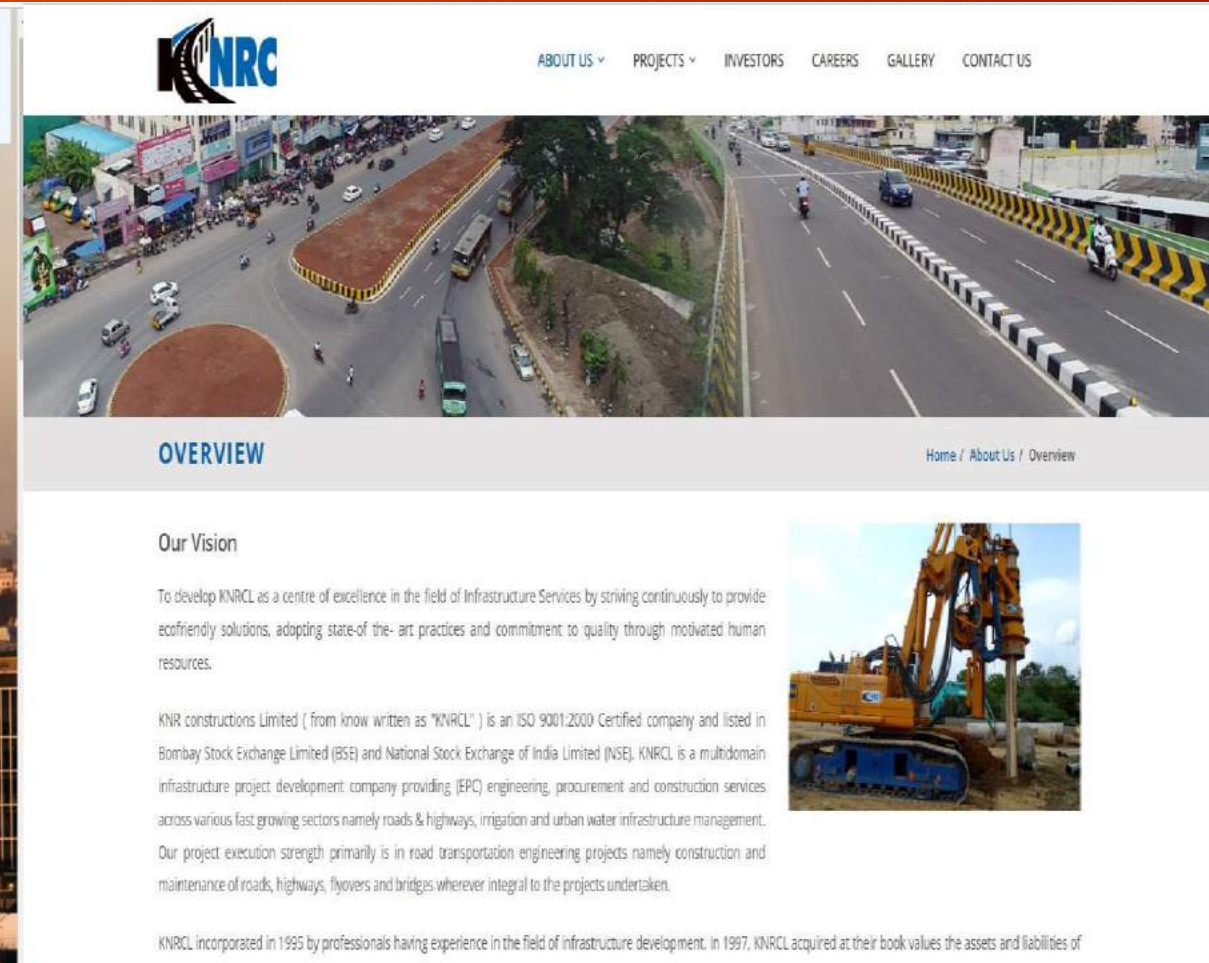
KNRC

ABOUT US ˅ PROJECTS ˅ INVESTORS CAREERS GALLERY CONTACT US

OVERVIEW

Home / About Us / Overview

Our Vision

To develop KNRCL as a centre of excellence in the field of Infrastructure Services by striving continuously to provide ecofriendly solutions, adopting state-of the- art practices and commitment to quality through motivated human resources.

KNR constructions Limited ( from know written as "KNRCL" ) is an ISO 9001:2000 Certified company and listed in Bombay Stock Exchange Limited (BSE) and National Stock Exchange of India Limited (NSE). KNRCL is a multidomain infrastructure project development company providing (EPC) engineering, procurement and construction services across various fast growing sectors namely roads & highways, irrigation and urban water infrastructure management. Our project execution strength primarily is in road transportation engineering projects namely construction and maintenance of roads, highways, flyovers and bridges wherever integral to the projects undertaken.

KNRCL incorporated in 1995 by professionals having experience in the field of infrastructure development. in 1997, KNRCL acquired at their book values the assets and liabilities of